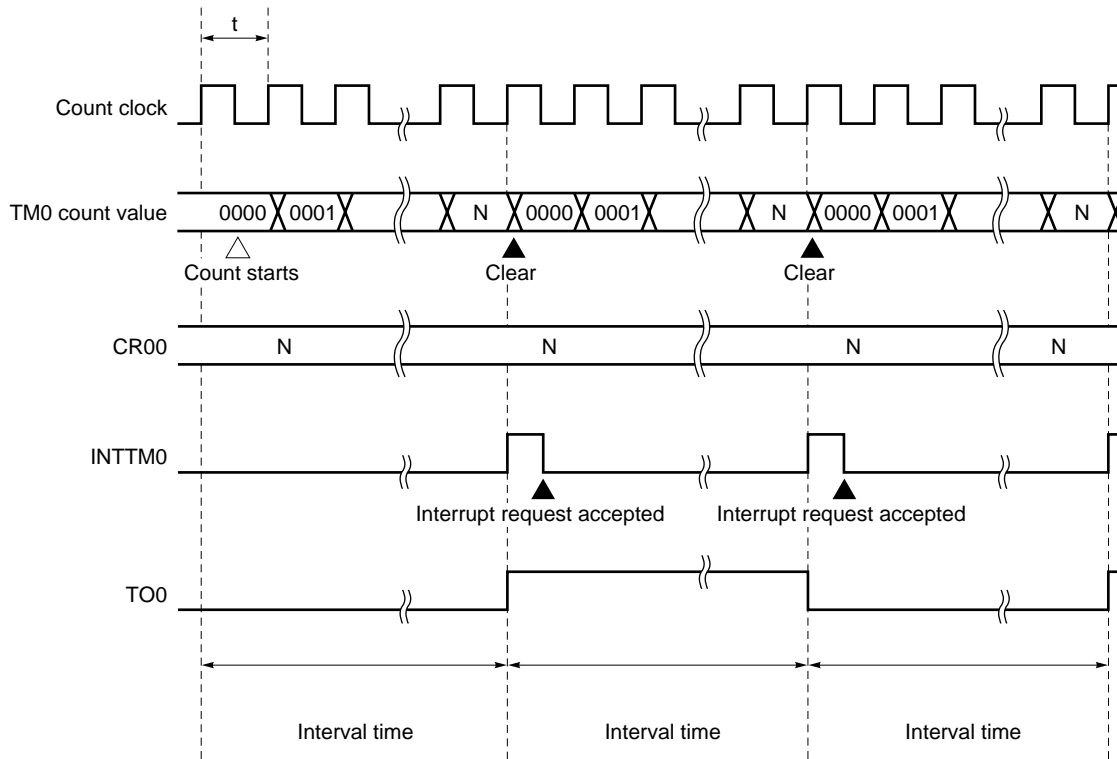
t

Count clock

TM0 count value 0000 0001 N 0000 0001 N 0000 0001 N

Count starts Clear Clear

CR00 N N N N

INTTM0

Interrupt request accepted Interrupt request accepted

TO0

Interval time Interval time Interval time